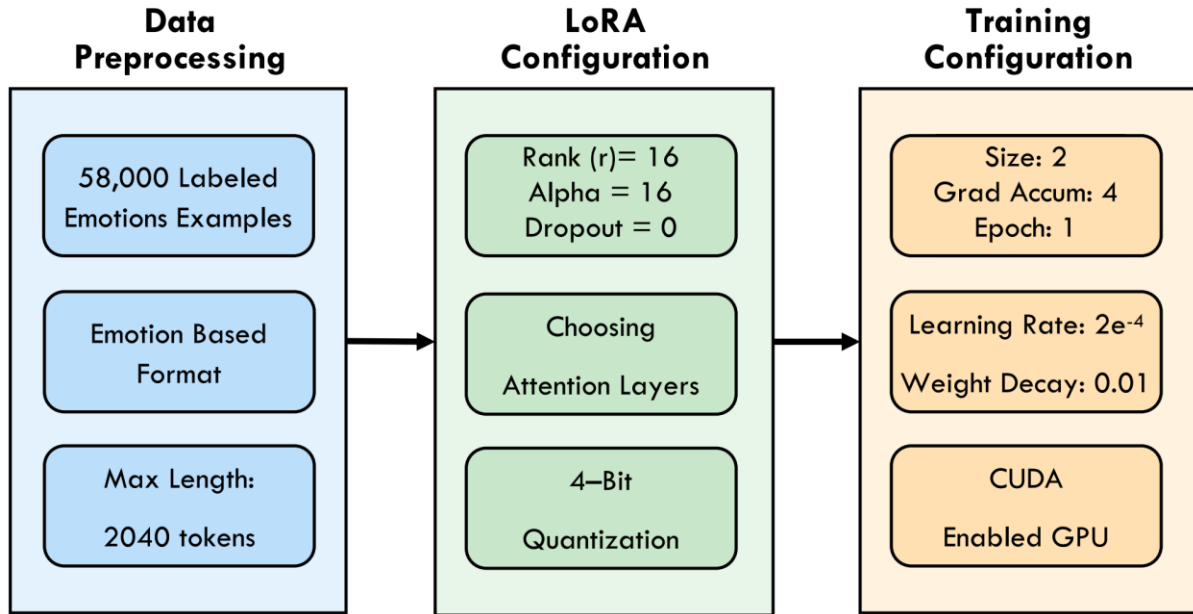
Data Preprocessing

58,000 Labeled Emotions Examples

Emotion Based Format

Max Length:

2040 tokens

LoRA Configuration

Rank (r)= 16
Alpha = 16
Dropout = 0

Choosing

Attention Layers

4–Bit

Quantization

Training Configuration

Size: 2
Grad Accum: 4
Epoch: 1

Learning Rate: 2e$^{-4}$

Weight Decay: 0.01

CUDA

Enabled GPU